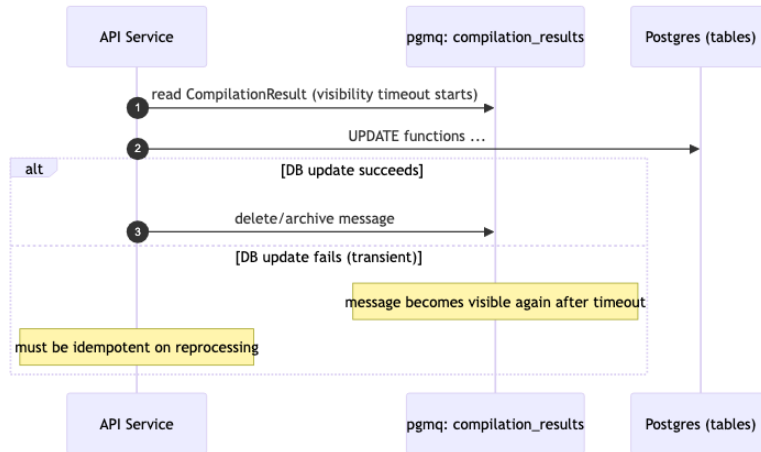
API Service

pgmq: compilation_results

Postgres (tables)

1 read CompilationResult (visibility timeout starts)

2 UPDATE functions ...

alt

[DB update succeeds]

3 delete/archive message

[DB update fails (transient)]

message becomes visible again after timeout

must be idempotent on reprocessing

API Service

pgmq: compilation_results

Postgres (tables)